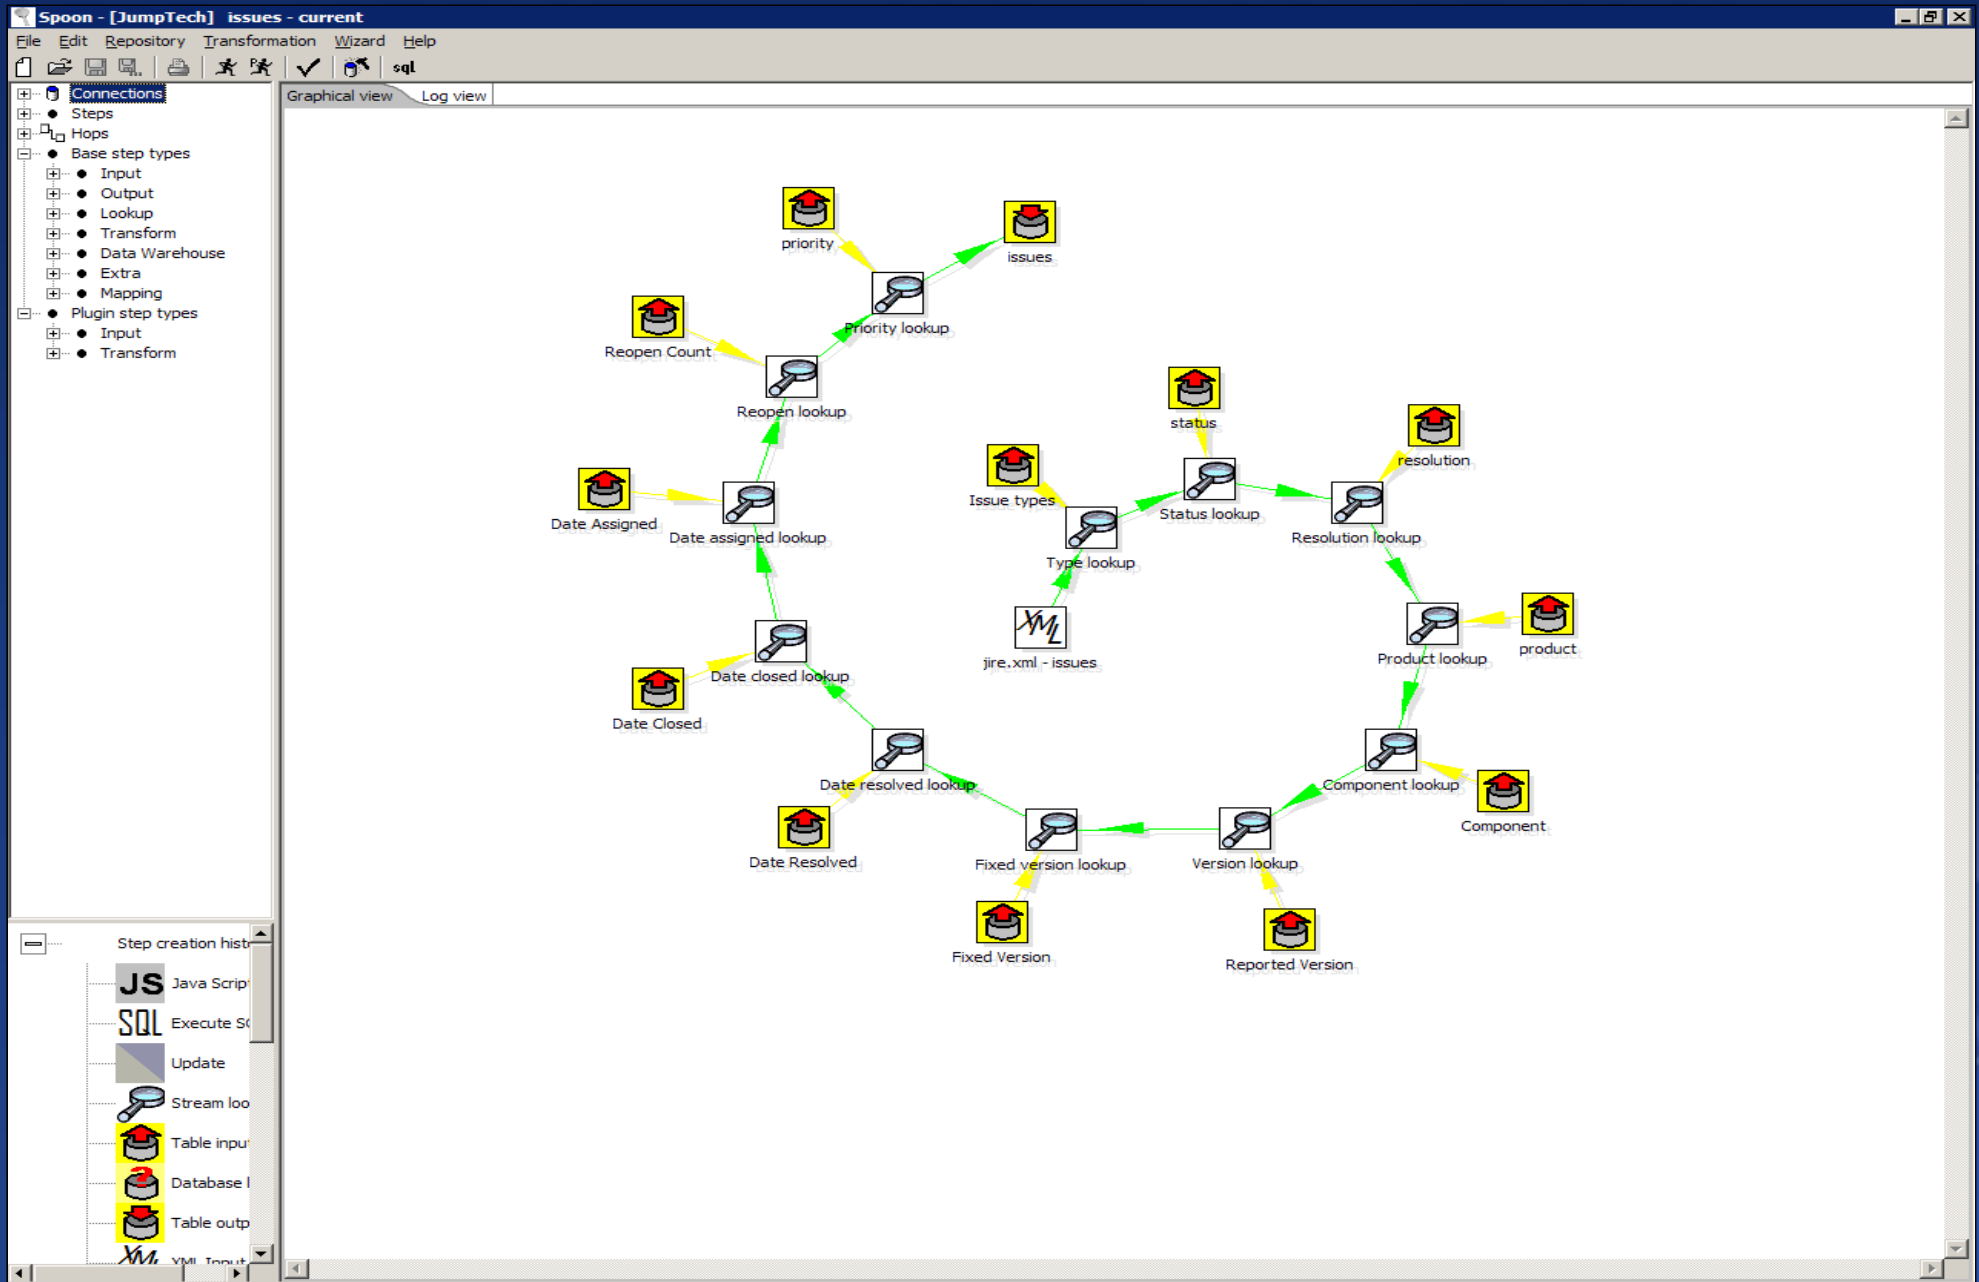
Spoon - [JumpTech] issues - current

File Edit Repository Transformation Wizard Help

sql

Connections
Steps
Hops
Base step types
Input
Output
Lookup
Transform
Data Warehouse
Extra
Mapping
Plugin step types
Input
Transform

Step creation hist
Java Scrip
Execute S
Update
Stream loo
Table inpu
Database l
Table outp
XML Input

Graphical view
Log view

priority
issues
Priority lookup
Reopen Count
Reopen lookup
Date Assigned
Date assigned lookup
Date closed lookup
Date Closed
Date resolved lookup
Date Resolved
Fixed version lookup
Fixed Version
Version lookup
Reported Version
Component lookup
Component
Product lookup
product
Resolution lookup
resolution
status
Status lookup
Issue types
Type lookup
jire.xml - issues